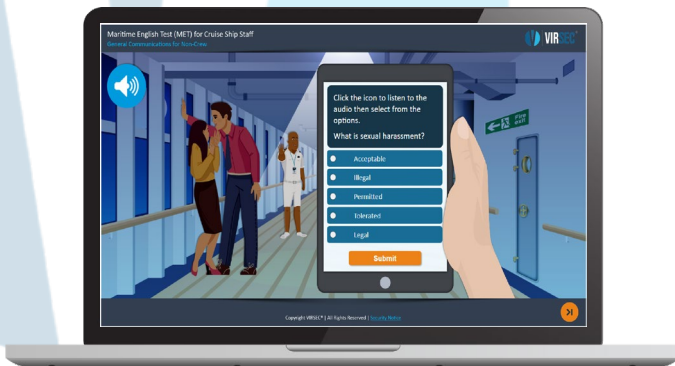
Maritime English Test (MET) for Cruise Ship Staff
General Communications for Non-Crew

VIRSEC

Click the icon to listen to the audio then select from the options.
What is sexual harassment?

Acceptable
Illegal
Permitted
Tolerated
Legal

Submit

Fire exit

Copyright VIRSEC® | All Rights Reserved | Security Notice